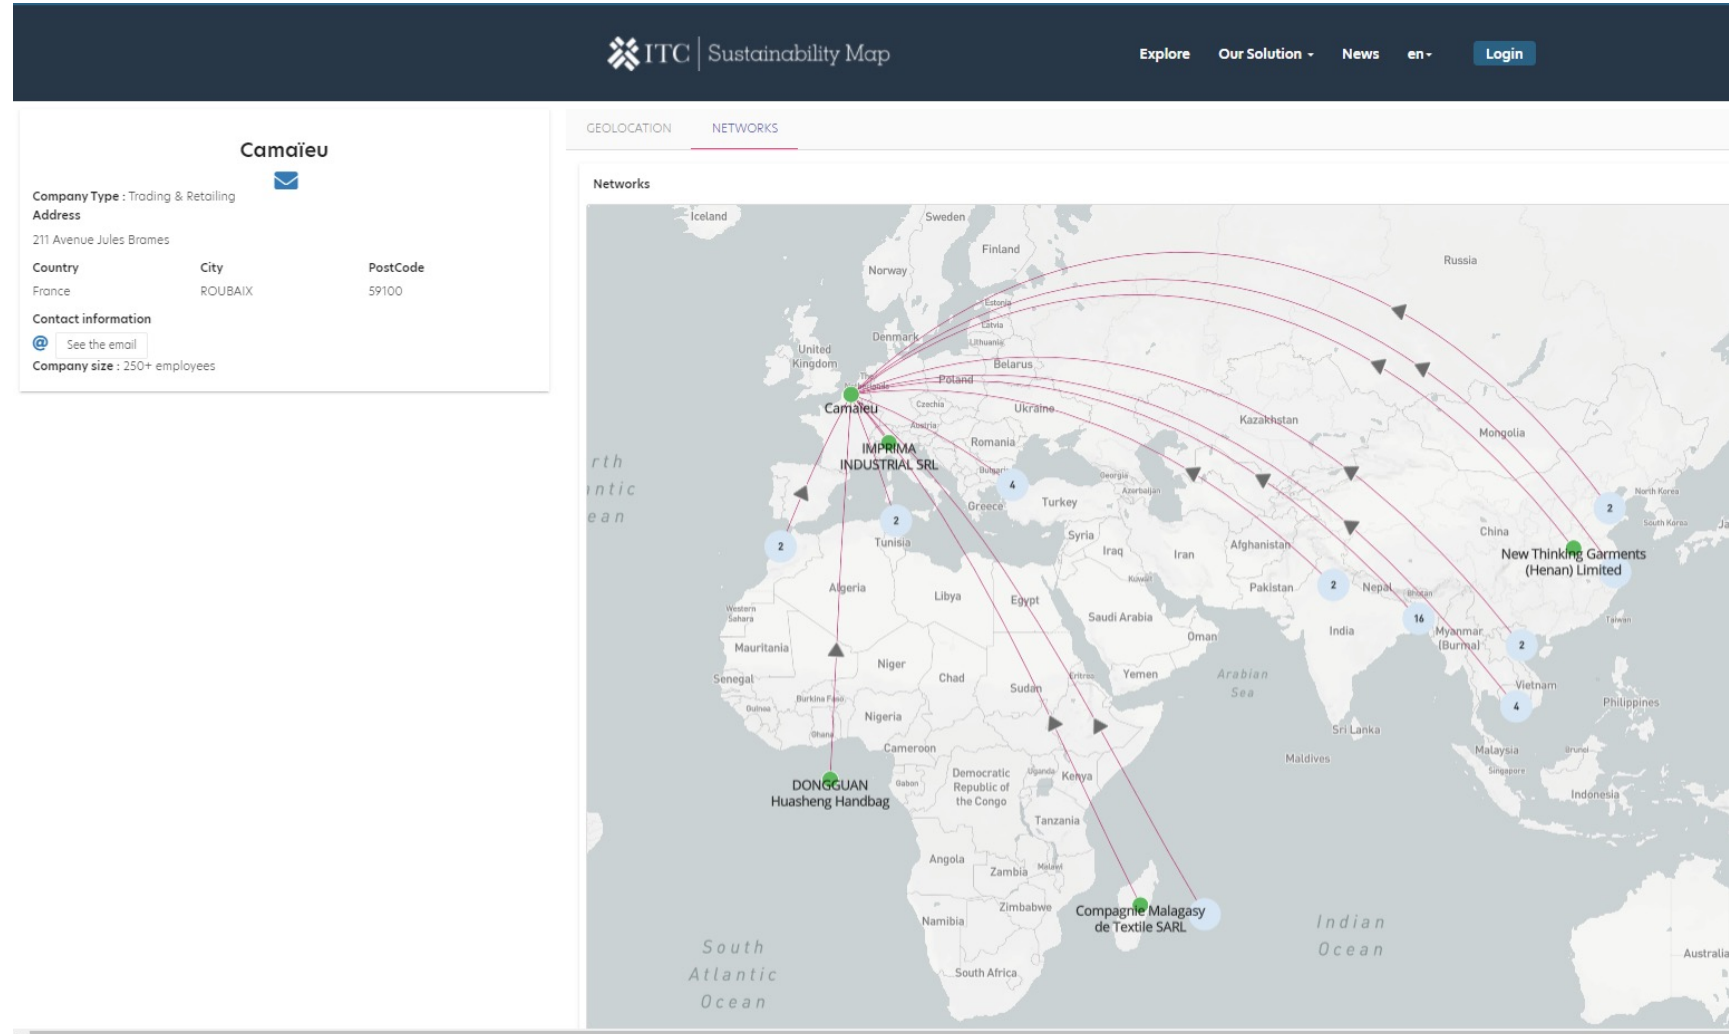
ITC | Sustainability Map

Explore Our Solution News en Login

Camaïeu

Company Type : Trading & Retailing
Address
211 Avenue Jules Brames

| Country | City | PostCode |
|---|---|---|
| France | ROUBAIX | 59100 |

Contact information
@ See the email
Company size : 250+ employees

GEOLOCATION NETWORKS

Networks

Iceland
Sweden
Finland
Norway
Russia
Estonia
Latvia
Denmark
Lithuania
United Kingdom
Belarus
Poland
Netherlands
Camaïeu
Czechia
Ukraine
Austria
Kazakhstan
Mongolia
Romania
IMPRIMA INDUSTRIAL SRL
Bulgaria
Georgia
Azerbaijan
North Korea
4
rth
antic
ean
Turkey
Greece
2
South Korea
2
2
Tunisia
Syria
China
Iraq
Iran
Afghanistan
New Thinking Garments (Henan) Limited
Kuwait
2
Nepal
Bhutan
Algeria
Libya
Egypt
Pakistan
Western Sahara
Saudi Arabia
16
Taiwan
Oman
India
Myanmar (Burma)
2
Mauritania
Niger
Chad
Arabian Sea
Senegal
Eritrea
Yemen
Sudan
Vietnam
Burkina Faso
Philippines
Guinea
4
Nigeria
Ghana
Sri Lanka
Cameroon
Maldives
Malaysia
Brunei
Singapore
DONGGUAN Huasheng Handbag
Gabon
Democratic Republic of the Congo
Uganda
Kenya
Indonesia
Tanzania
Angola
Malawi
Zambia
Zimbabwe
Compagnie Malagasy de Textile SARL
Namibia
Indian Ocean
South Atlantic Ocean
South Africa
Australia